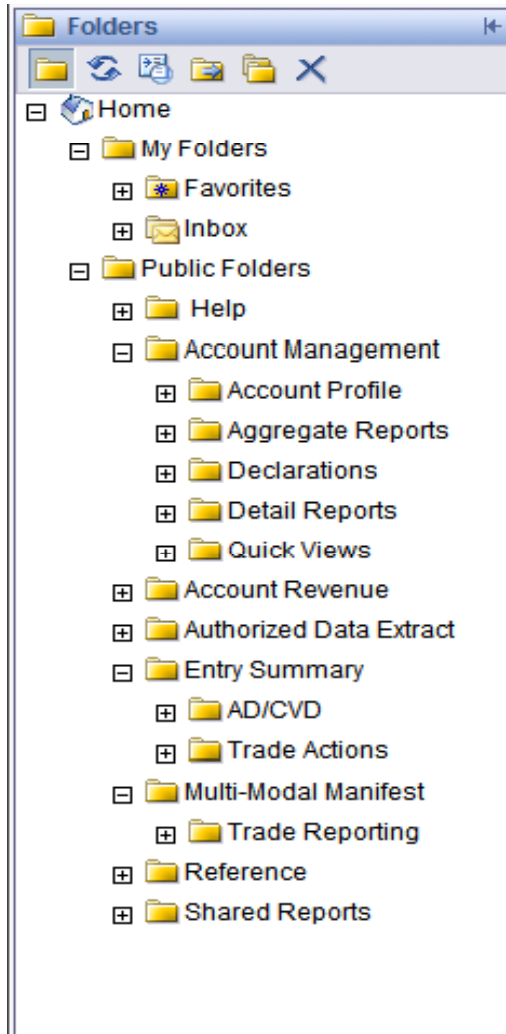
Folders

Home
My Folders
Favorites
Inbox
Public Folders
Help
Account Management
Account Profile
Aggregate Reports
Declarations
Detail Reports
Quick Views
Account Revenue
Authorized Data Extract
Entry Summary
AD/CVD
Trade Actions
Multi-Modal Manifest
Trade Reporting
Reference
Shared Reports